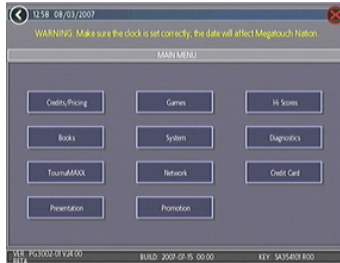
12:58 08/03/2007

WARNING: Make sure the clock is set correctly, the date will affect Megatouch Nation.

MAIN MENU

Credits/Pricing

Games

Hi Scores

Books

System

Diagnostics

TournaMAXX

Network

Credit Card

Presentation

Promotion

VER: PG3002-01 V24.00 BETA

BUILD: 2007-07-15 00:00

KEY: SA354101 R00